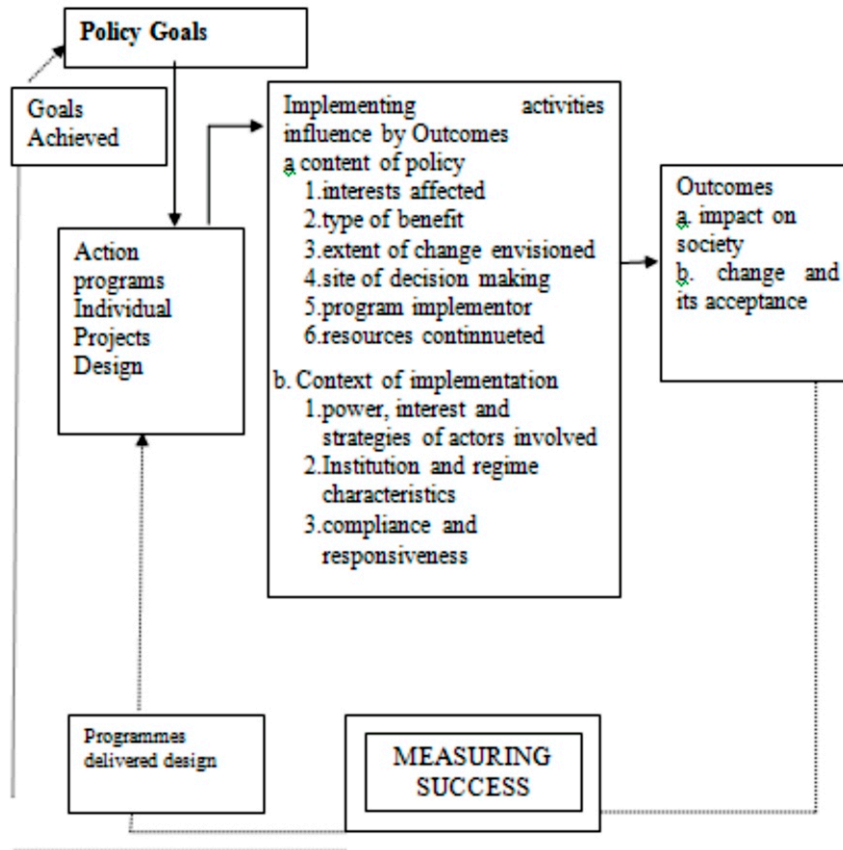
Policy Goals

Goals Achieved

Action programs Individual Projects Design

Implementing activities influence by Outcomes
a content of policy
1.interests affected
2.type of benefit
3.extent of change envisioned
4.site of decision making
5.program implementor
6.resources continnueted

b. Context of implementation
1.power, interest and strategies of actors involved
2.Institution and regime characteristics
3.compliance and responsiveness

Outcomes
a. impact on society
b. change and its acceptance

Programmes delivered design

MEASURING SUCCESS